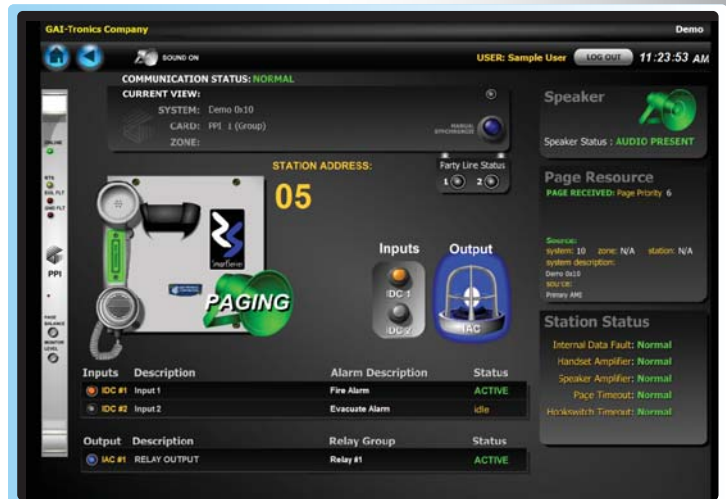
GAI-Tronics Company

Demo

SOUND ON

USER: Sample User

LOG OUT

11:23:53 AM

COMMUNICATION STATUS: NORMAL

CURRENT VIEW:

SYSTEM: Demo 0x10

CARD: PPI 1 (Group)

ZONE:

MANUAL SYNCHRONIZE

STATION ADDRESS:

05

Party Line Status

1 2

Inputs

Output

IDC 1

IDC 2

IAC

PAGING

PPI

Speaker

Speaker Status : AUDIO PRESENT

Page Resource

PAGE RECEIVED: Page Priority 6

Source:
system: 10 zone: N/A station: N/A
system description:
Demo 0x10
source:
Primary AMI

Station Status

Internal Data Fault: Normal

Handset Amplifier: Normal

Speaker Amplifier: Normal

Page Timeout: Normal

Hookswitch Timeout: Normal

| Inputs | Description | Alarm Description | Status |
|---|---|---|---|
| IDC #1 | Input 1 | Fire Alarm | ACTIVE |
| IDC #2 | Input 2 | Evacuate Alarm | idle |

| Output | Description | Relay Group | Status |
|---|---|---|---|
| IAC #1 | RELAY OUTPUT | Relay #1 | ACTIVE |